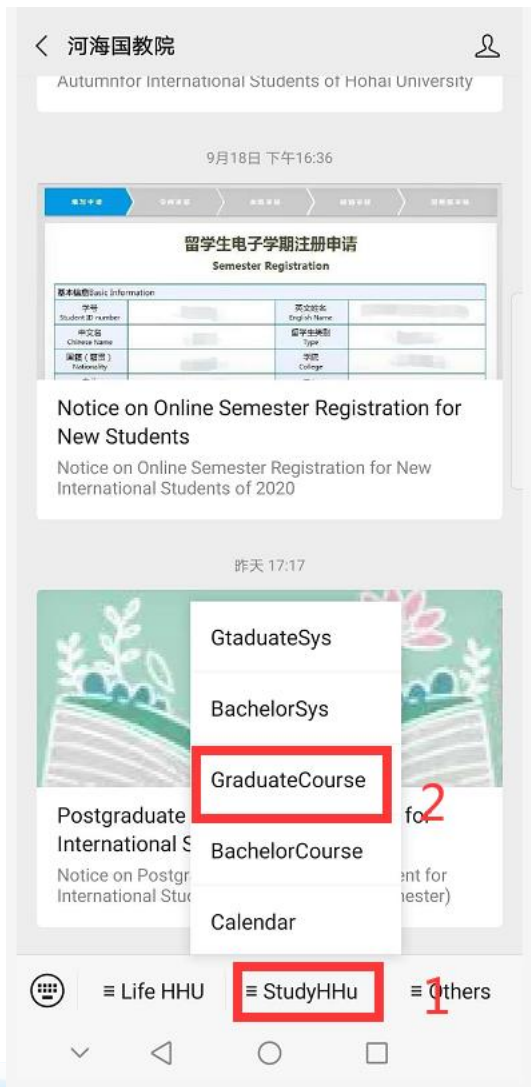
< 河海国教院

Autumnfor International Students of Hohai University

9月18日 下午16:36

留学生电子学期注册申请
Semester Registration

| 基本信息Basic Information | | | |
|---|---|---|---|
| 学号 Student ID number | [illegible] | 英文姓名 English Name | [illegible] |
| 中文名 Chinese Name | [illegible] | 留学生类别 Type | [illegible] |
| 国籍（地区） Nationality | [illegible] | 学院 College | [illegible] |

Notice on Online Semester Registration for New Students

Notice on Online Semester Registration for New International Students of 2020

昨天 17:17

Postgraduate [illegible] for International S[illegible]

Notice on Postgr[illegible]ent for International Stu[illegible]nester)

GtaduateSys

BachelorSys

GraduateCourse

2

BachelorCourse

Calendar

≡ Life HHU ≡ StudyHHu ≡ Others

1